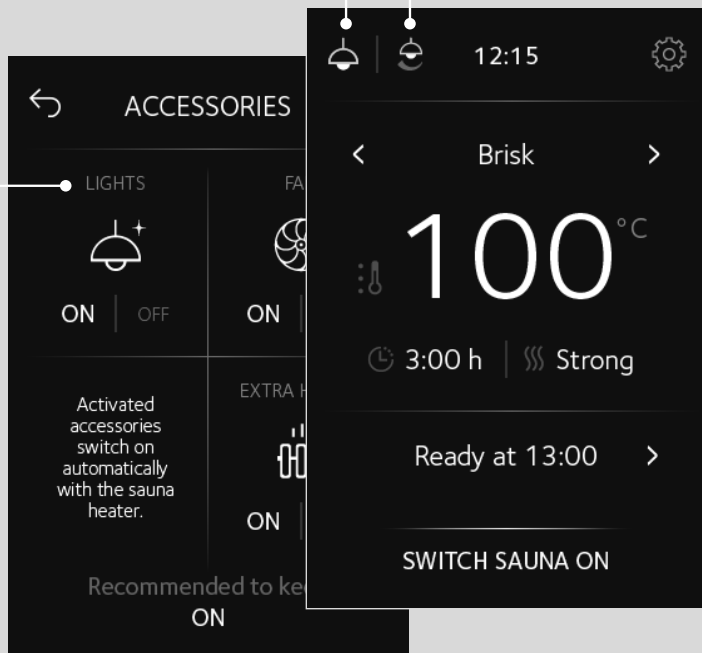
ACCESSORIES

LIGHTS

ON OFF

FA

ON

EXTRA H

ON

Activated accessories switch on automatically with the sauna heater.

Recommended to ke

ON

12:15

Brisk

100 °C

3:00 h Strong

Ready at 13:00

SWITCH SAUNA ON